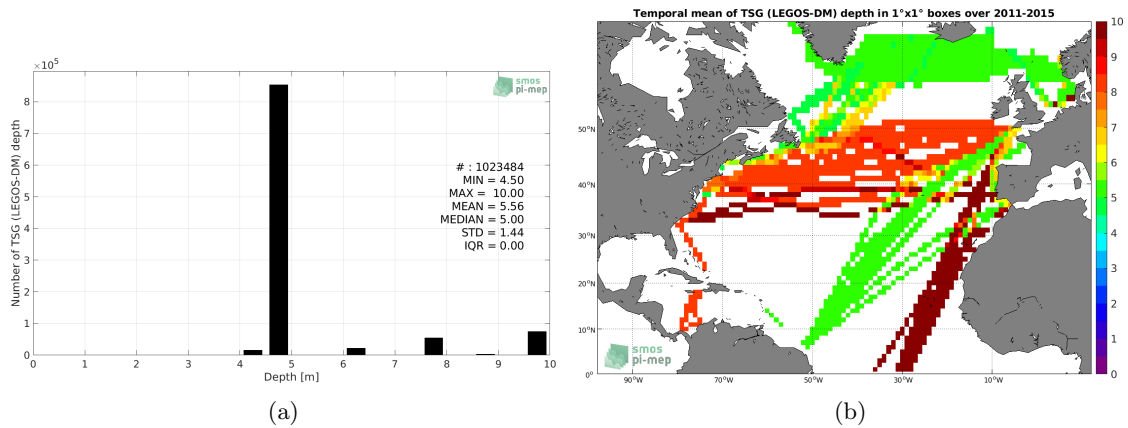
$\times10^5$

smos pi-mep

Number of TSG (LEGOS-DM) depth

8
7
6
5
4
3
2
1
0

# : 1023484
MIN = 4.50
MAX = 10.00
MEAN = 5.56
MEDIAN = 5.00
STD = 1.44
IQR = 0.00

0 1 2 3 4 5 6 7 8 9 10

Depth [m]

(a)

Temporal mean of TSG (LEGOS-DM) depth in 1°x1° boxes over 2011-2015

50°N
40°N
30°N
20°N
10°N
0°

90°W 70°W 50°W 30°W 10°W

smos pi-mep

10
9
8
7
6
5
4
3
2
1
0

(b)